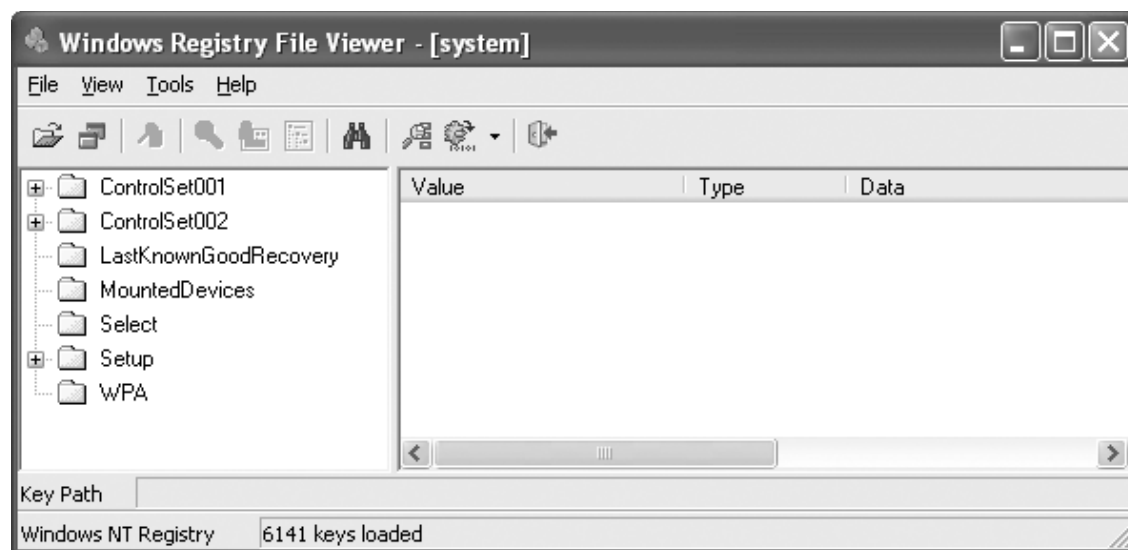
Windows Registry File Viewer - [system]

File View Tools Help

ControlSet001
ControlSet002
LastKnownGoodRecovery
MountedDevices
Select
Setup
WPA

| Value | Type | Data |
|---|---|---|

Key Path

Windows NT Registry 6141 keys loaded